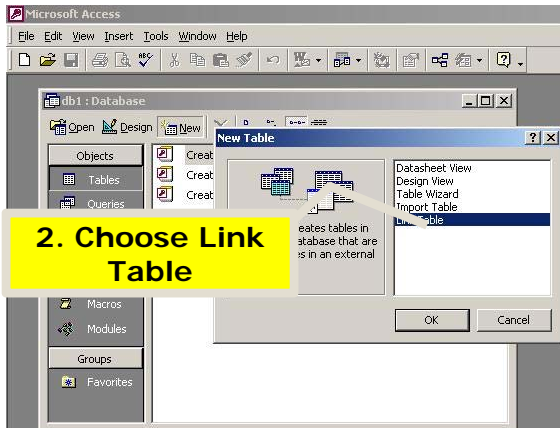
Microsoft Access

File Edit View Insert Tools Window Help

db1 : Database

Open Design New

Objects

Tables

Queries

Macros

Modules

Groups

Favorites

Creat

Creat

Creat

New Table

eates tables in
database that are
es in an external

Datasheet View
Design View
Table Wizard
Import Table
Link Table

OK

Cancel

2. Choose Link Table